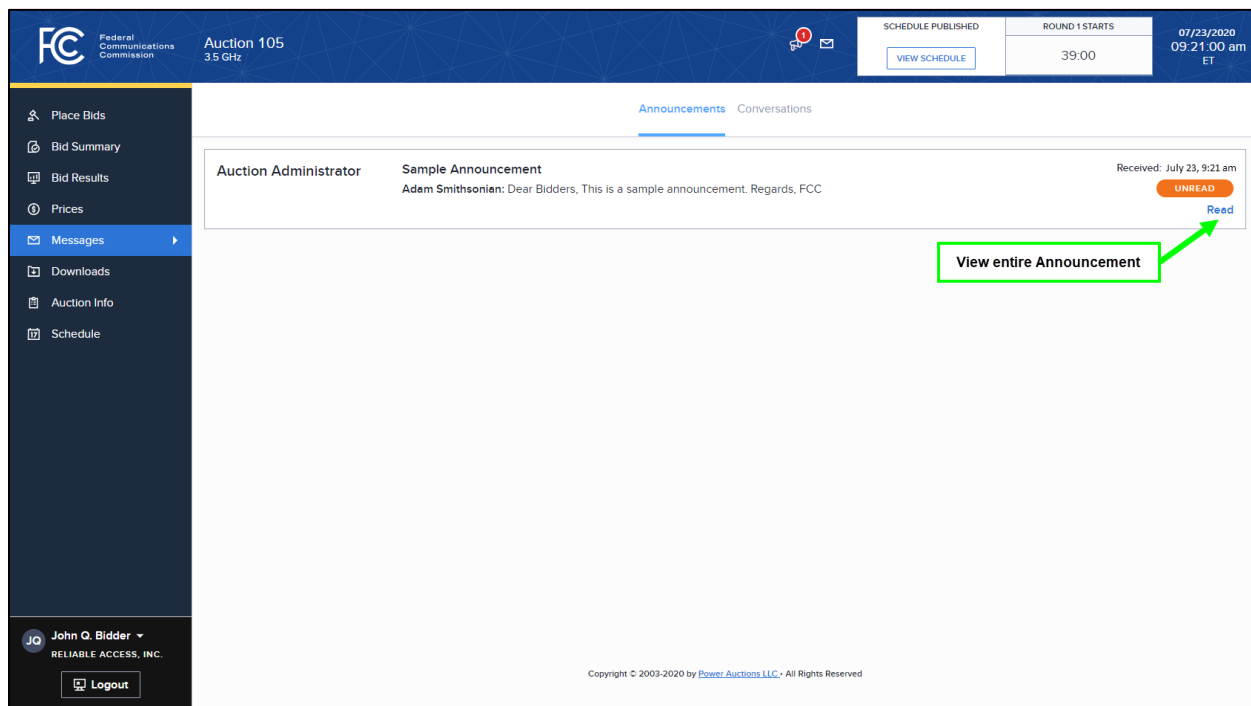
FCC Federal Communications Commission

Auction 105
3.5 GHz

1

SCHEDULE PUBLISHED
VIEW SCHEDULE

ROUND 1 STARTS
39:00

07/23/2020
09:21:00 am
ET

Place Bids
Bid Summary
Bid Results
Prices
Messages
Downloads
Auction Info
Schedule

Announcements Conversations

Auction Administrator

Sample Announcement
Adam Smithsonian: Dear Bidders, This is a sample announcement. Regards, FCC

Received: July 23, 9:21 am
UNREAD
Read

View entire Announcement

JQ John Q. Bidder
RELIABLE ACCESS, INC.
Logout

Copyright © 2003-2020 by Power Auctions LLC • All Rights Reserved